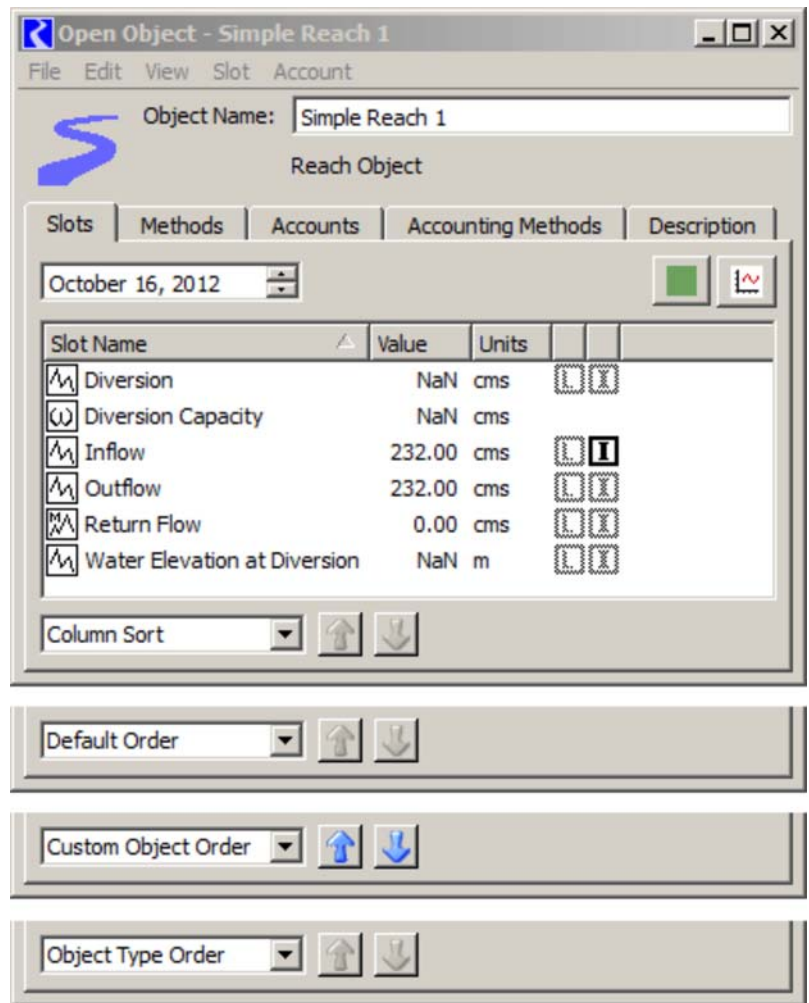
Open Object - Simple Reach 1

File Edit View Slot Account

Object Name: Simple Reach 1

Reach Object

Slots | Methods | Accounts | Accounting Methods | Description

October 16, 2012

| Slot Name | Value | Units | | |
|---|---|---|---|---|
| Diversion | NaN | cms | L | I |
| Diversion Capacity | NaN | cms | | |
| Inflow | 232.00 | cms | L | I |
| Outflow | 232.00 | cms | L | I |
| Return Flow | 0.00 | cms | L | I |
| Water Elevation at Diversion | NaN | m | L | I |

Column Sort

Default Order

Custom Object Order

Object Type Order